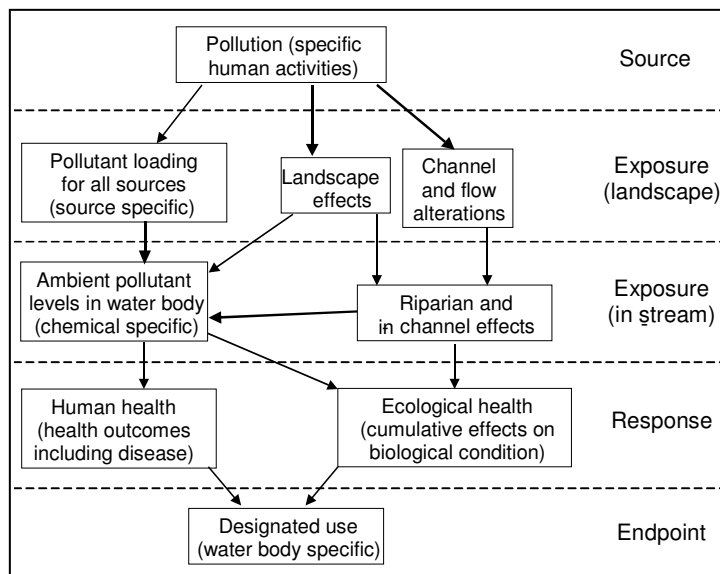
Pollution (specific human activities)

Source

Pollutant loading for all sources (source specific)

Landscape effects

Channel and flow alterations

Exposure (landscape)

Ambient pollutant levels in water body (chemical specific)

Riparian and in channel effects

Exposure (in stream)

Human health (health outcomes including disease)

Ecological health (cumulative effects on biological condition)

Response

Designated use (water body specific)

Endpoint